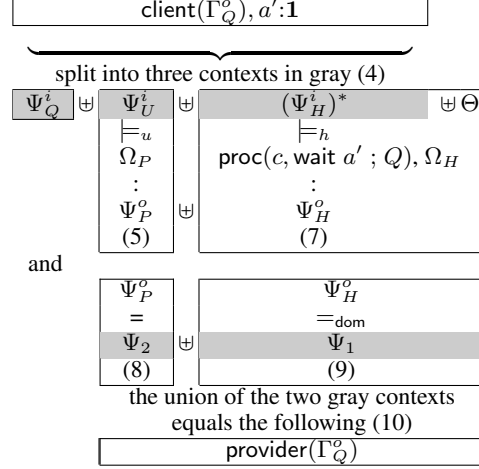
$\mathsf{client}(\Gamma_Q^o), a'{:}\mathbf{1}$

split into three contexts in gray (4)

$\Psi_Q^i$ $\uplus$ $\Psi_U^i$ $\uplus$ $(\Psi_H^i)^*$ $\uplus\,\Theta$

$\models_u$

$\models_h$

$\Omega_P$

$\mathsf{proc}(c, \mathsf{wait}\ a'\ ;\ Q), \Omega_H$

$\vdots$

$\vdots$

$\Psi_P^o$ $\uplus$ $\Psi_H^o$

(5)

(7)

and

$\Psi_P^o$

$\Psi_H^o$

$=$

$=_{\mathsf{dom}}$

$\Psi_2$ $\uplus$ $\Psi_1$

(8)

(9)

the union of the two gray contexts equals the following (10)

$\mathsf{provider}(\Gamma_Q^o)$